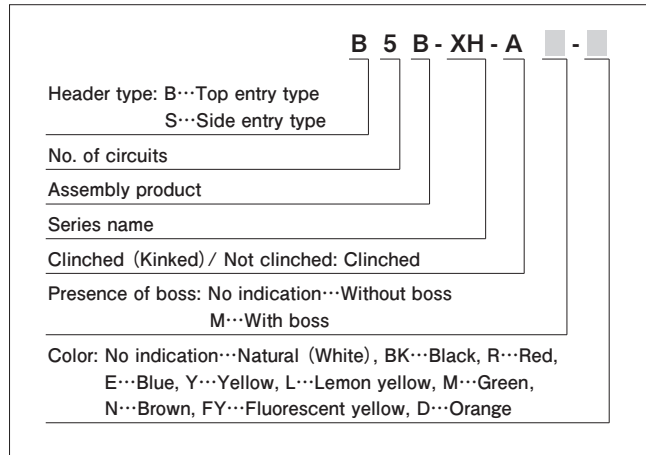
B 5 B - XH - A -

Header type: B···Top entry type
S···Side entry type

No. of circuits

Assembly product

Series name

Clinched (Kinked) / Not clinched: Clinched

Presence of boss: No indication···Without boss
M···With boss

Color: No indication···Natural (White), BK···Black, R···Red, E···Blue, Y···Yellow, L···Lemon yellow, M···Green, N···Brown, FY···Fluorescent yellow, D···Orange